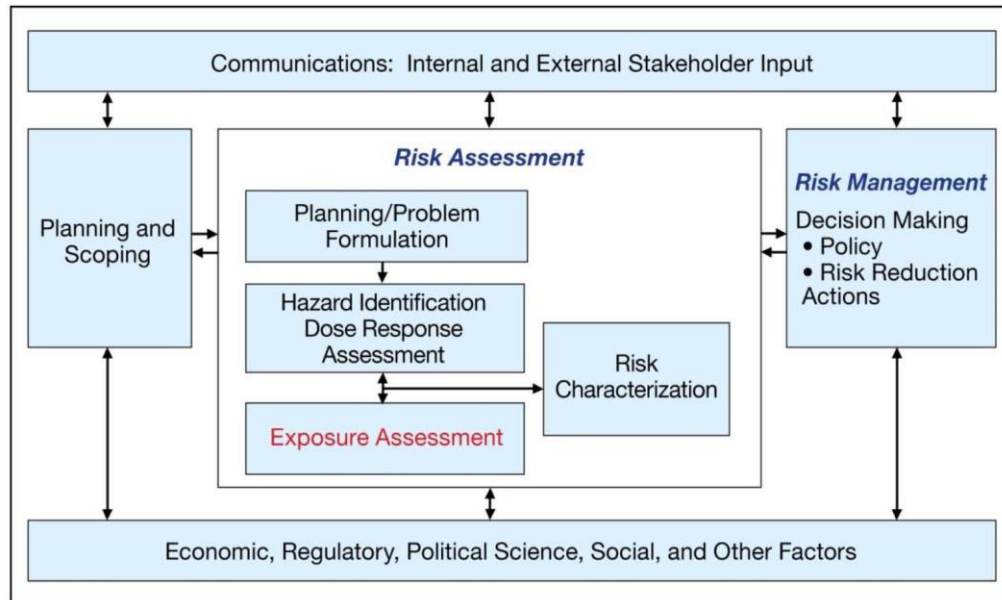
Communications: Internal and External Stakeholder Input

Planning and Scoping

Risk Assessment

Planning/Problem Formulation

Hazard Identification Dose Response Assessment

Exposure Assessment

Risk Characterization

Risk Management

Decision Making
• Policy
• Risk Reduction Actions

Economic, Regulatory, Political Science, Social, and Other Factors